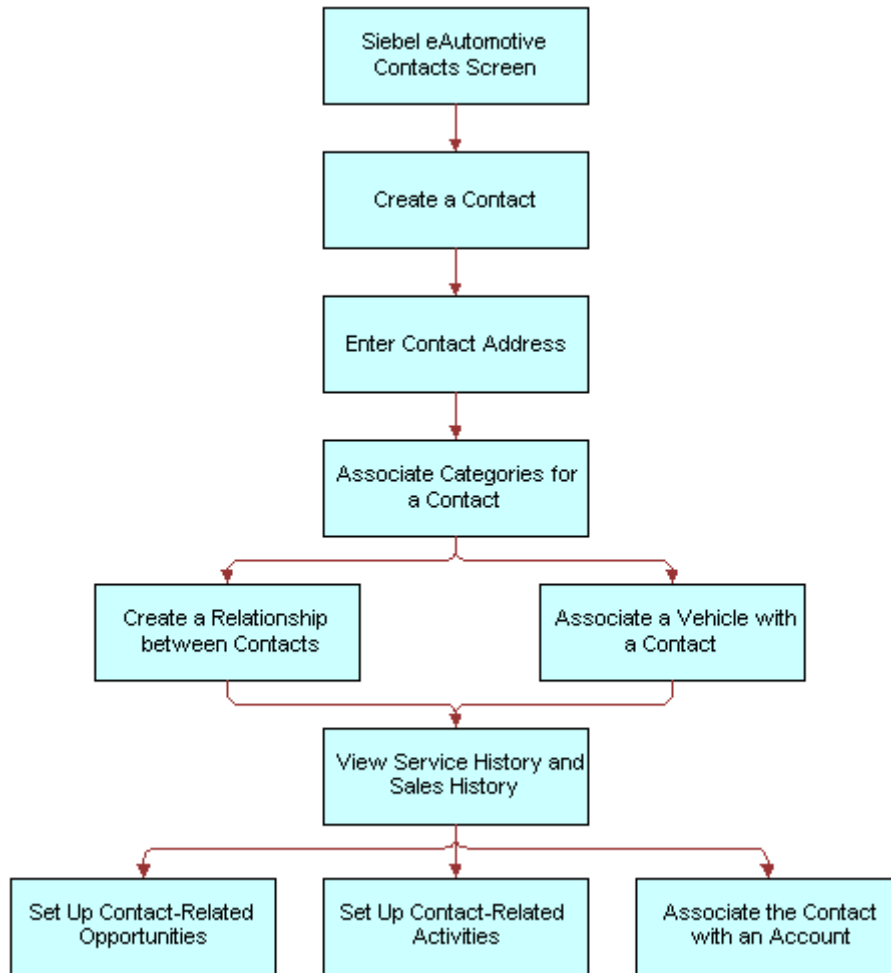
Siebel eAutomotive Contacts Screen

Create a Contact

Enter Contact Address

Associate Categories for a Contact

Create a Relationship between Contacts

Associate a Vehicle with a Contact

View Service History and Sales History

Set Up Contact-Related Opportunities

Set Up Contact-Related Activities

Associate the Contact with an Account